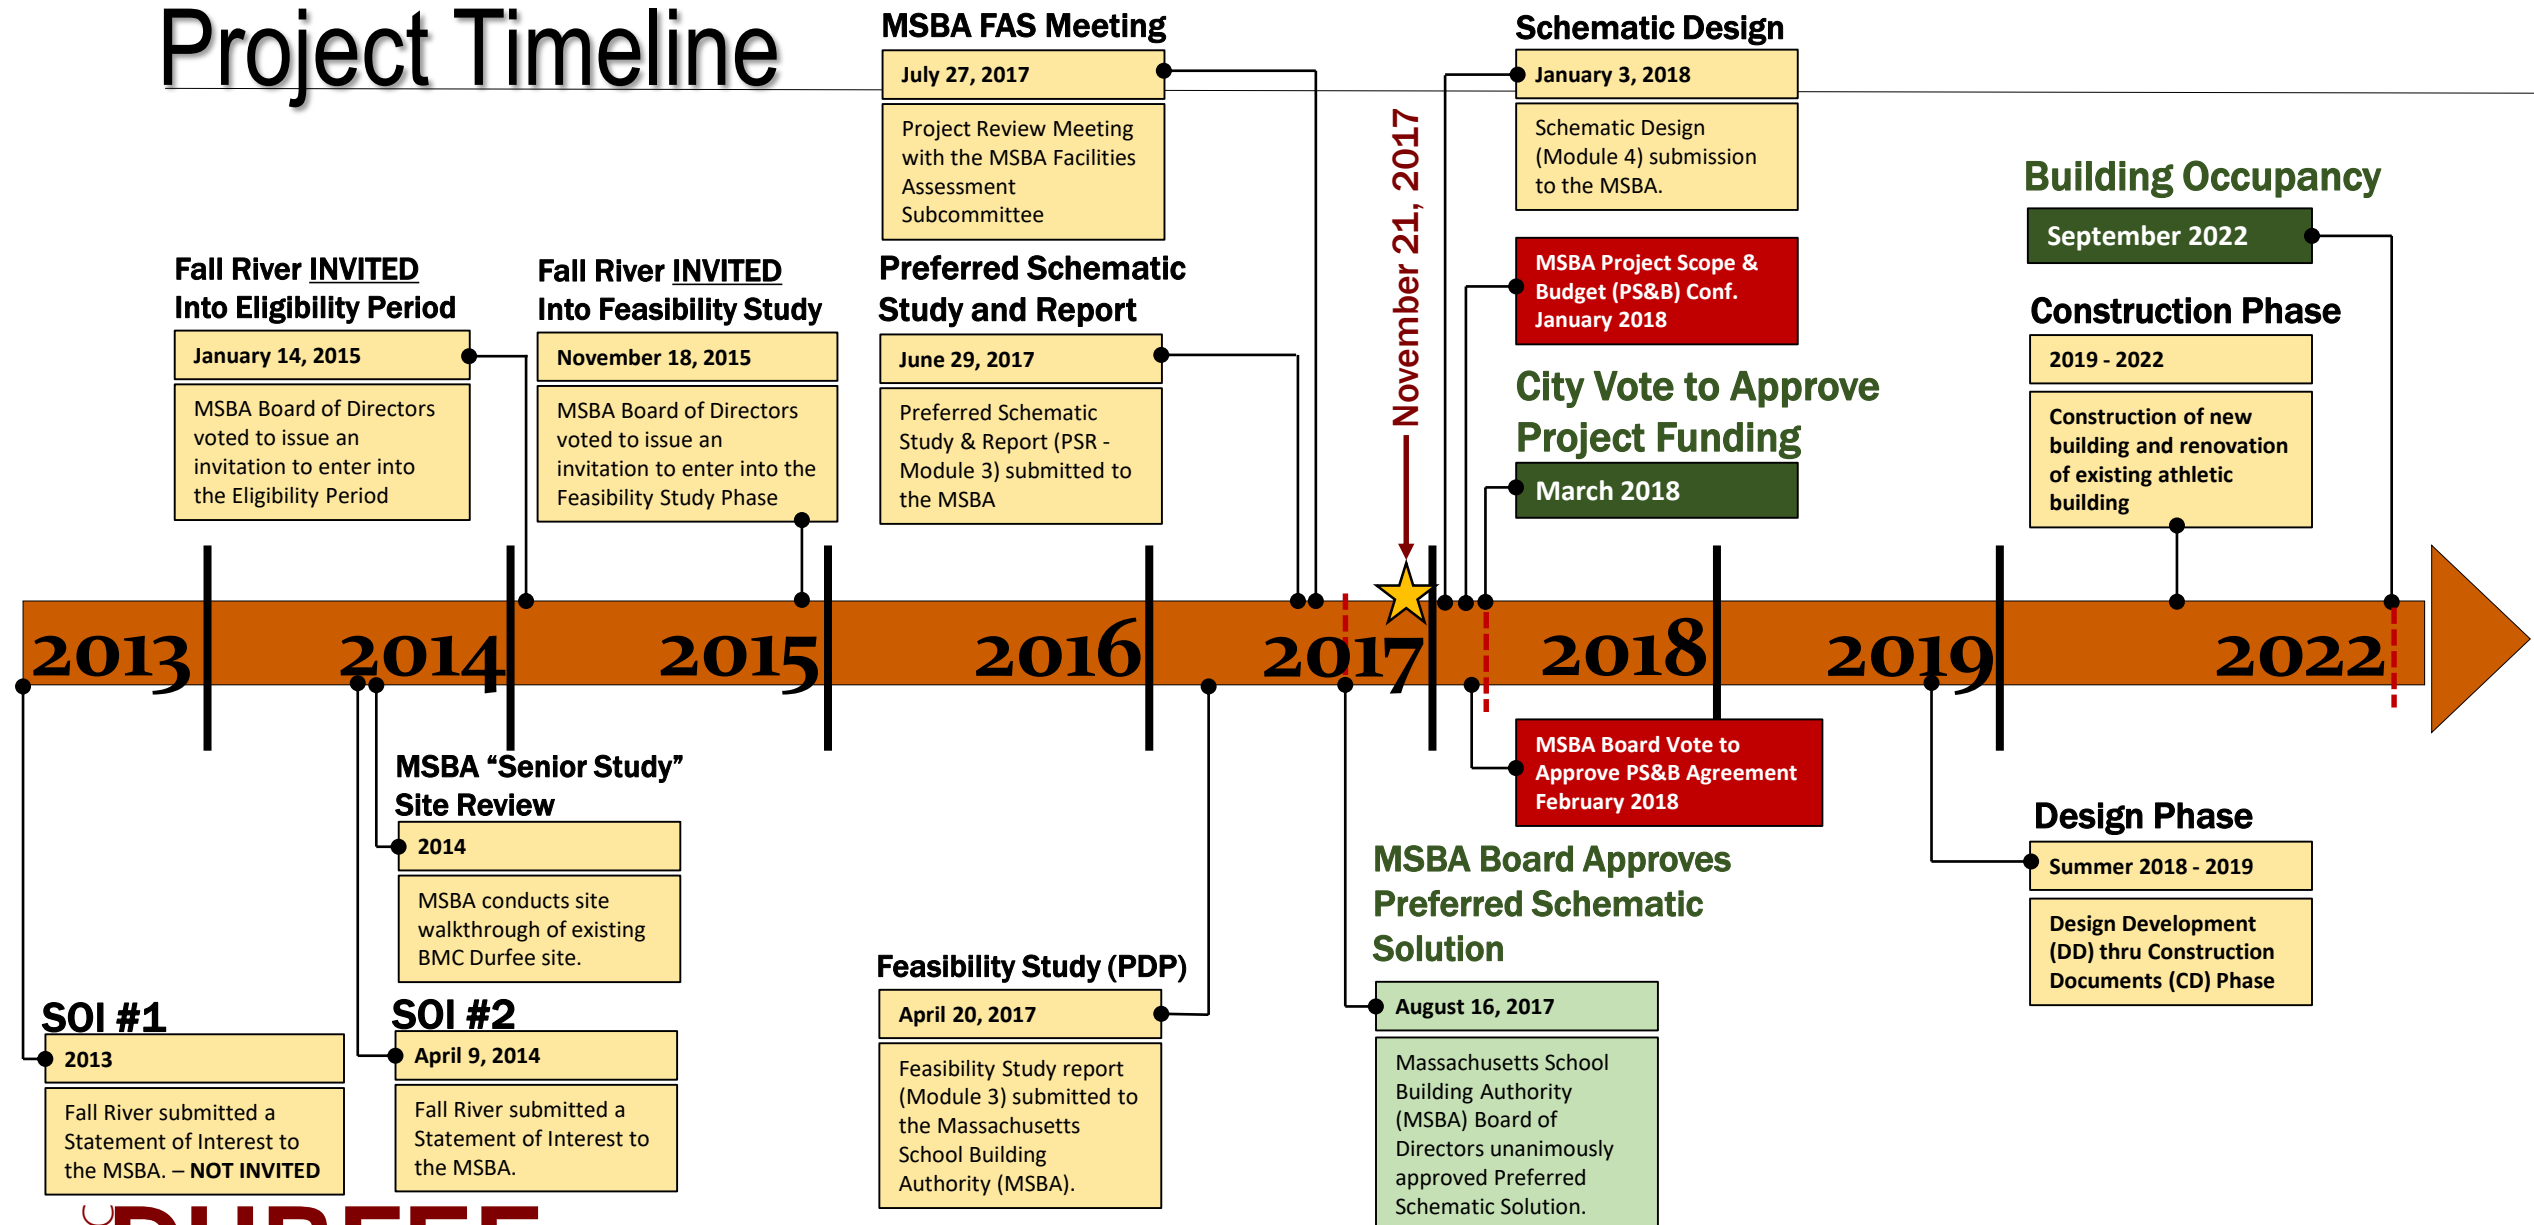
Project Timeline

MSBA FAS Meeting
July 27, 2017
Project Review Meeting with the MSBA Facilities Assessment Subcommittee

Schematic Design
January 3, 2018
Schematic Design (Module 4) submission to the MSBA.

November 21, 2017

MSBA Project Scope & Budget (PS&B) Conf. January 2018

Building Occupancy
September 2022

Fall River INVITED Into Eligibility Period
January 14, 2015
MSBA Board of Directors voted to issue an invitation to enter into the Eligibility Period

Fall River INVITED Into Feasibility Study
November 18, 2015
MSBA Board of Directors voted to issue an invitation to enter into the Feasibility Study Phase

Preferred Schematic Study and Report
June 29, 2017
Preferred Schematic Study & Report (PSR - Module 3) submitted to the MSBA

City Vote to Approve Project Funding
March 2018

Construction Phase
2019 - 2022
Construction of new building and renovation of existing athletic building

2013 2014 2015 2016 2017 2018 2019 2022

MSBA "Senior Study" Site Review
2014
MSBA conducts site walkthrough of existing BMC Durfee site.

MSBA Board Vote to Approve PS&B Agreement February 2018

Design Phase
Summer 2018 - 2019
Design Development (DD) thru Construction Documents (CD) Phase

MSBA Board Approves Preferred Schematic Solution
August 16, 2017
Massachusetts School Building Authority (MSBA) Board of Directors unanimously approved Preferred Schematic Solution.

Feasibility Study (PDP)
April 20, 2017
Feasibility Study report (Module 3) submitted to the Massachusetts School Building Authority (MSBA).

SOI #1
2013
Fall River submitted a Statement of Interest to the MSBA. – NOT INVITED

SOI #2
April 9, 2014
Fall River submitted a Statement of Interest to the MSBA.

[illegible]